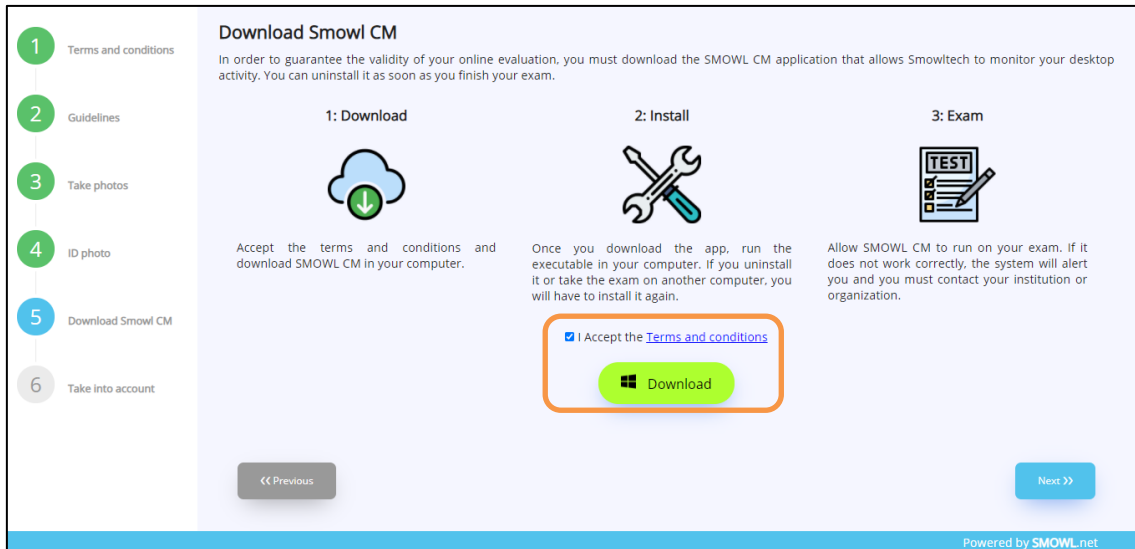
1 Terms and conditions

2 Guidelines

3 Take photos

4 ID photo

5 Download Smowl CM

6 Take into account

Download Smowl CM

In order to guarantee the validity of your online evaluation, you must download the SMOWL CM application that allows Smowltech to monitor your desktop activity. You can uninstall it as soon as you finish your exam.

1: Download

Accept the terms and conditions and download SMOWL CM in your computer.

2: Install

Once you download the app, run the executable in your computer. If you uninstall it or take the exam on another computer, you will have to install it again.

3: Exam

TEST

Allow SMOWL CM to run on your exam. If it does not work correctly, the system will alert you and you must contact your institution or organization.

I Accept the Terms and conditions

Download

« Previous

Next »

Powered by SMOWL.net